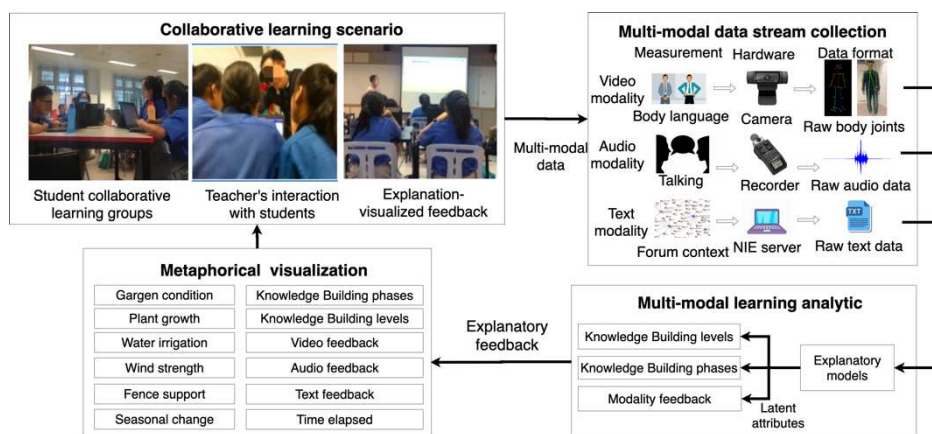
Collaborative learning scenario

Student collaborative learning groups

Teacher's interaction with students

Explanation-visualized feedback

Multi-modal data

Multi-modal data stream collection

Measurement

Hardware

Data format

Video modality

Body language

Camera

Raw body joints

Audio modality

Talking

Recorder

Raw audio data

Text modality

Forum context

NIE server

TXT

Raw text data

Metaphorical visualization

| | |
|---|---|
| Gargen condition | Knowledge Building phases |
| Plant growth | Knowledge Building levels |
| Water irrigation | Video feedback |
| Wind strength | Audio feedback |
| Fence support | Text feedback |
| Seasonal change | Time elapsed |

Explanatory feedback

Multi-modal learning analytic

Knowledge Building levels

Knowledge Building phases

Modality feedback

Latent attributes

Explanatory models